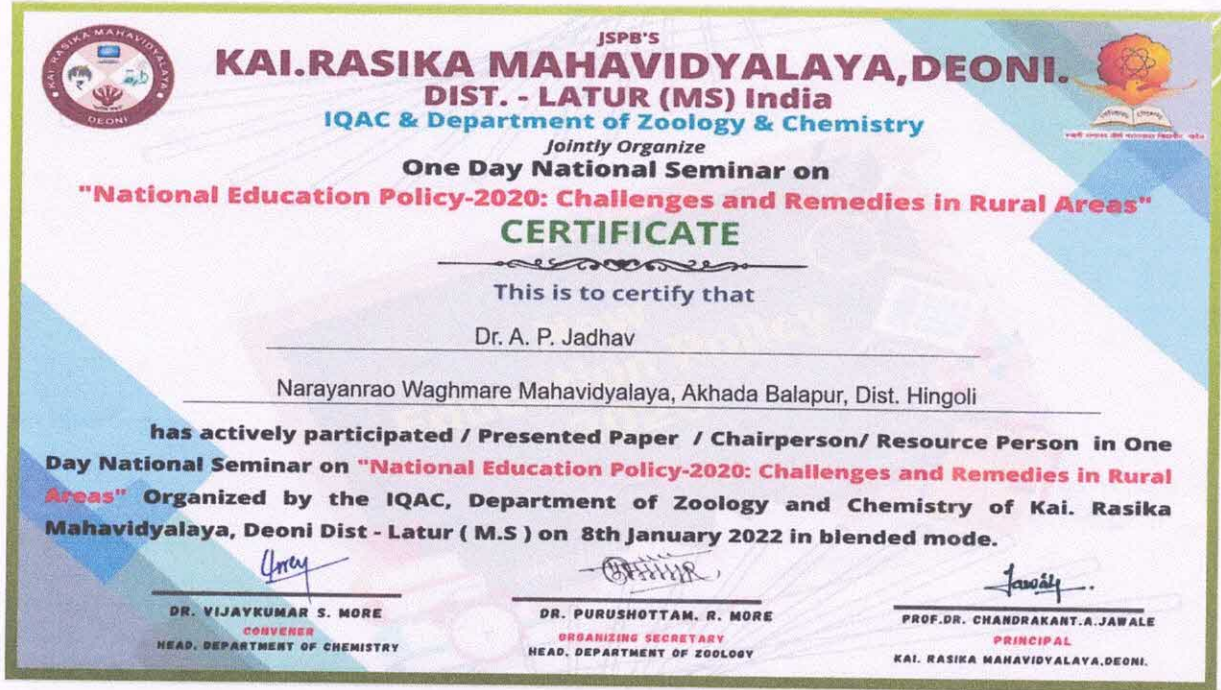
JSPB'S
KAI.RASIKA MAHAVIDYALAYA,DEONI.
DIST. - LATUR (MS) India
IQAC & Department of Zoology & Chemistry
Jointly Organize
One Day National Seminar on
"National Education Policy-2020: Challenges and Remedies in Rural Areas"
CERTIFICATE

This is to certify that

Dr. A. P. Jadhav

Narayanrao Waghmare Mahavidyalaya, Akhada Balapur, Dist. Hingoli

has actively participated / Presented Paper / Chairperson/ Resource Person in One Day National Seminar on "National Education Policy-2020: Challenges and Remedies in Rural Areas" Organized by the IQAC, Department of Zoology and Chemistry of Kai. Rasika Mahavidyalaya, Deoni Dist - Latur ( M.S ) on 8th January 2022 in blended mode.

DR. VIJAYKUMAR S. MORE
CONVENER
HEAD, DEPARTMENT OF CHEMISTRY

DR. PURUSHOTTAM. R. MORE
ORGANIZING SECRETARY
HEAD, DEPARTMENT OF ZOOLOGY

PROF.DR. CHANDRAKANT.A.JAWALE
PRINCIPAL
KAI. RASIKA MAHAVIDYALAYA,DEONI.